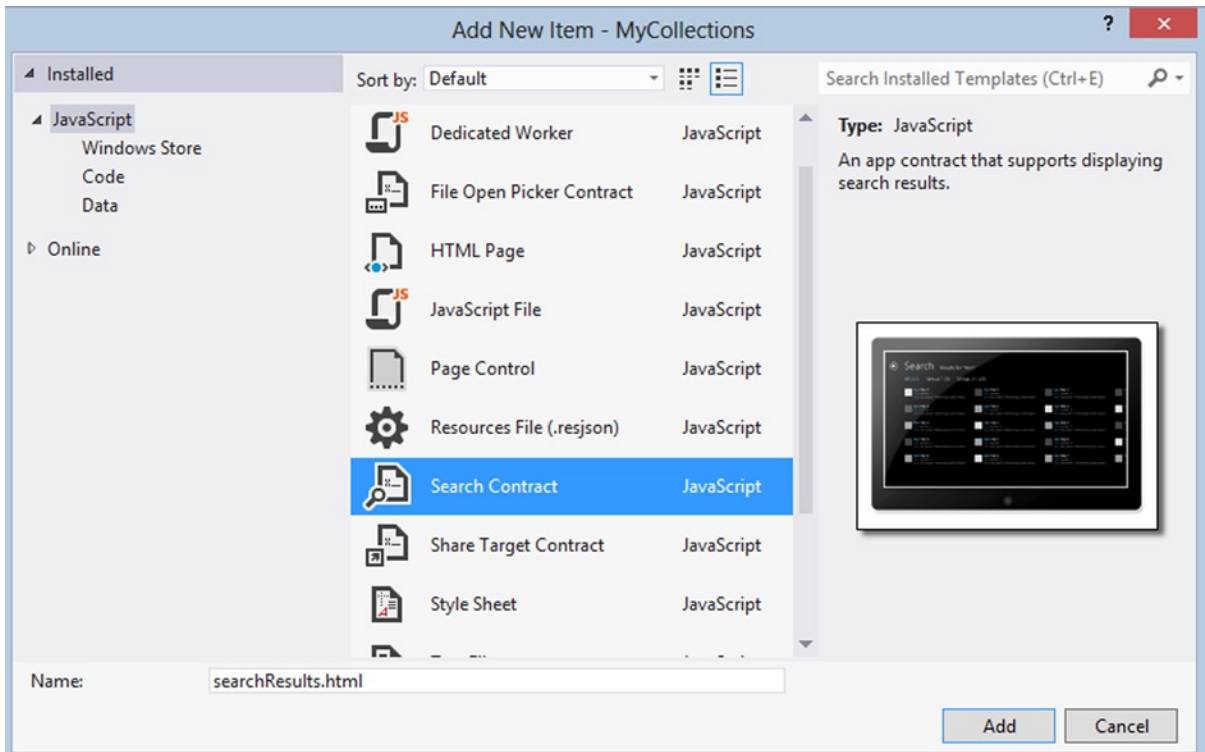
Add New Item - MyCollections

?

Installed

JavaScript
Windows Store
Code
Data

Online

Sort by: Default

Search Installed Templates (Ctrl+E)

| | |
|---|---|
| Dedicated Worker | JavaScript |
| File Open Picker Contract | JavaScript |
| HTML Page | JavaScript |
| JavaScript File | JavaScript |
| Page Control | JavaScript |
| Resources File (.resjson) | JavaScript |
| Search Contract | JavaScript |
| Share Target Contract | JavaScript |
| Style Sheet | JavaScript |
| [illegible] | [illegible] |

Type: JavaScript

An app contract that supports displaying search results.

Search

Name: searchResults.html

Add

Cancel